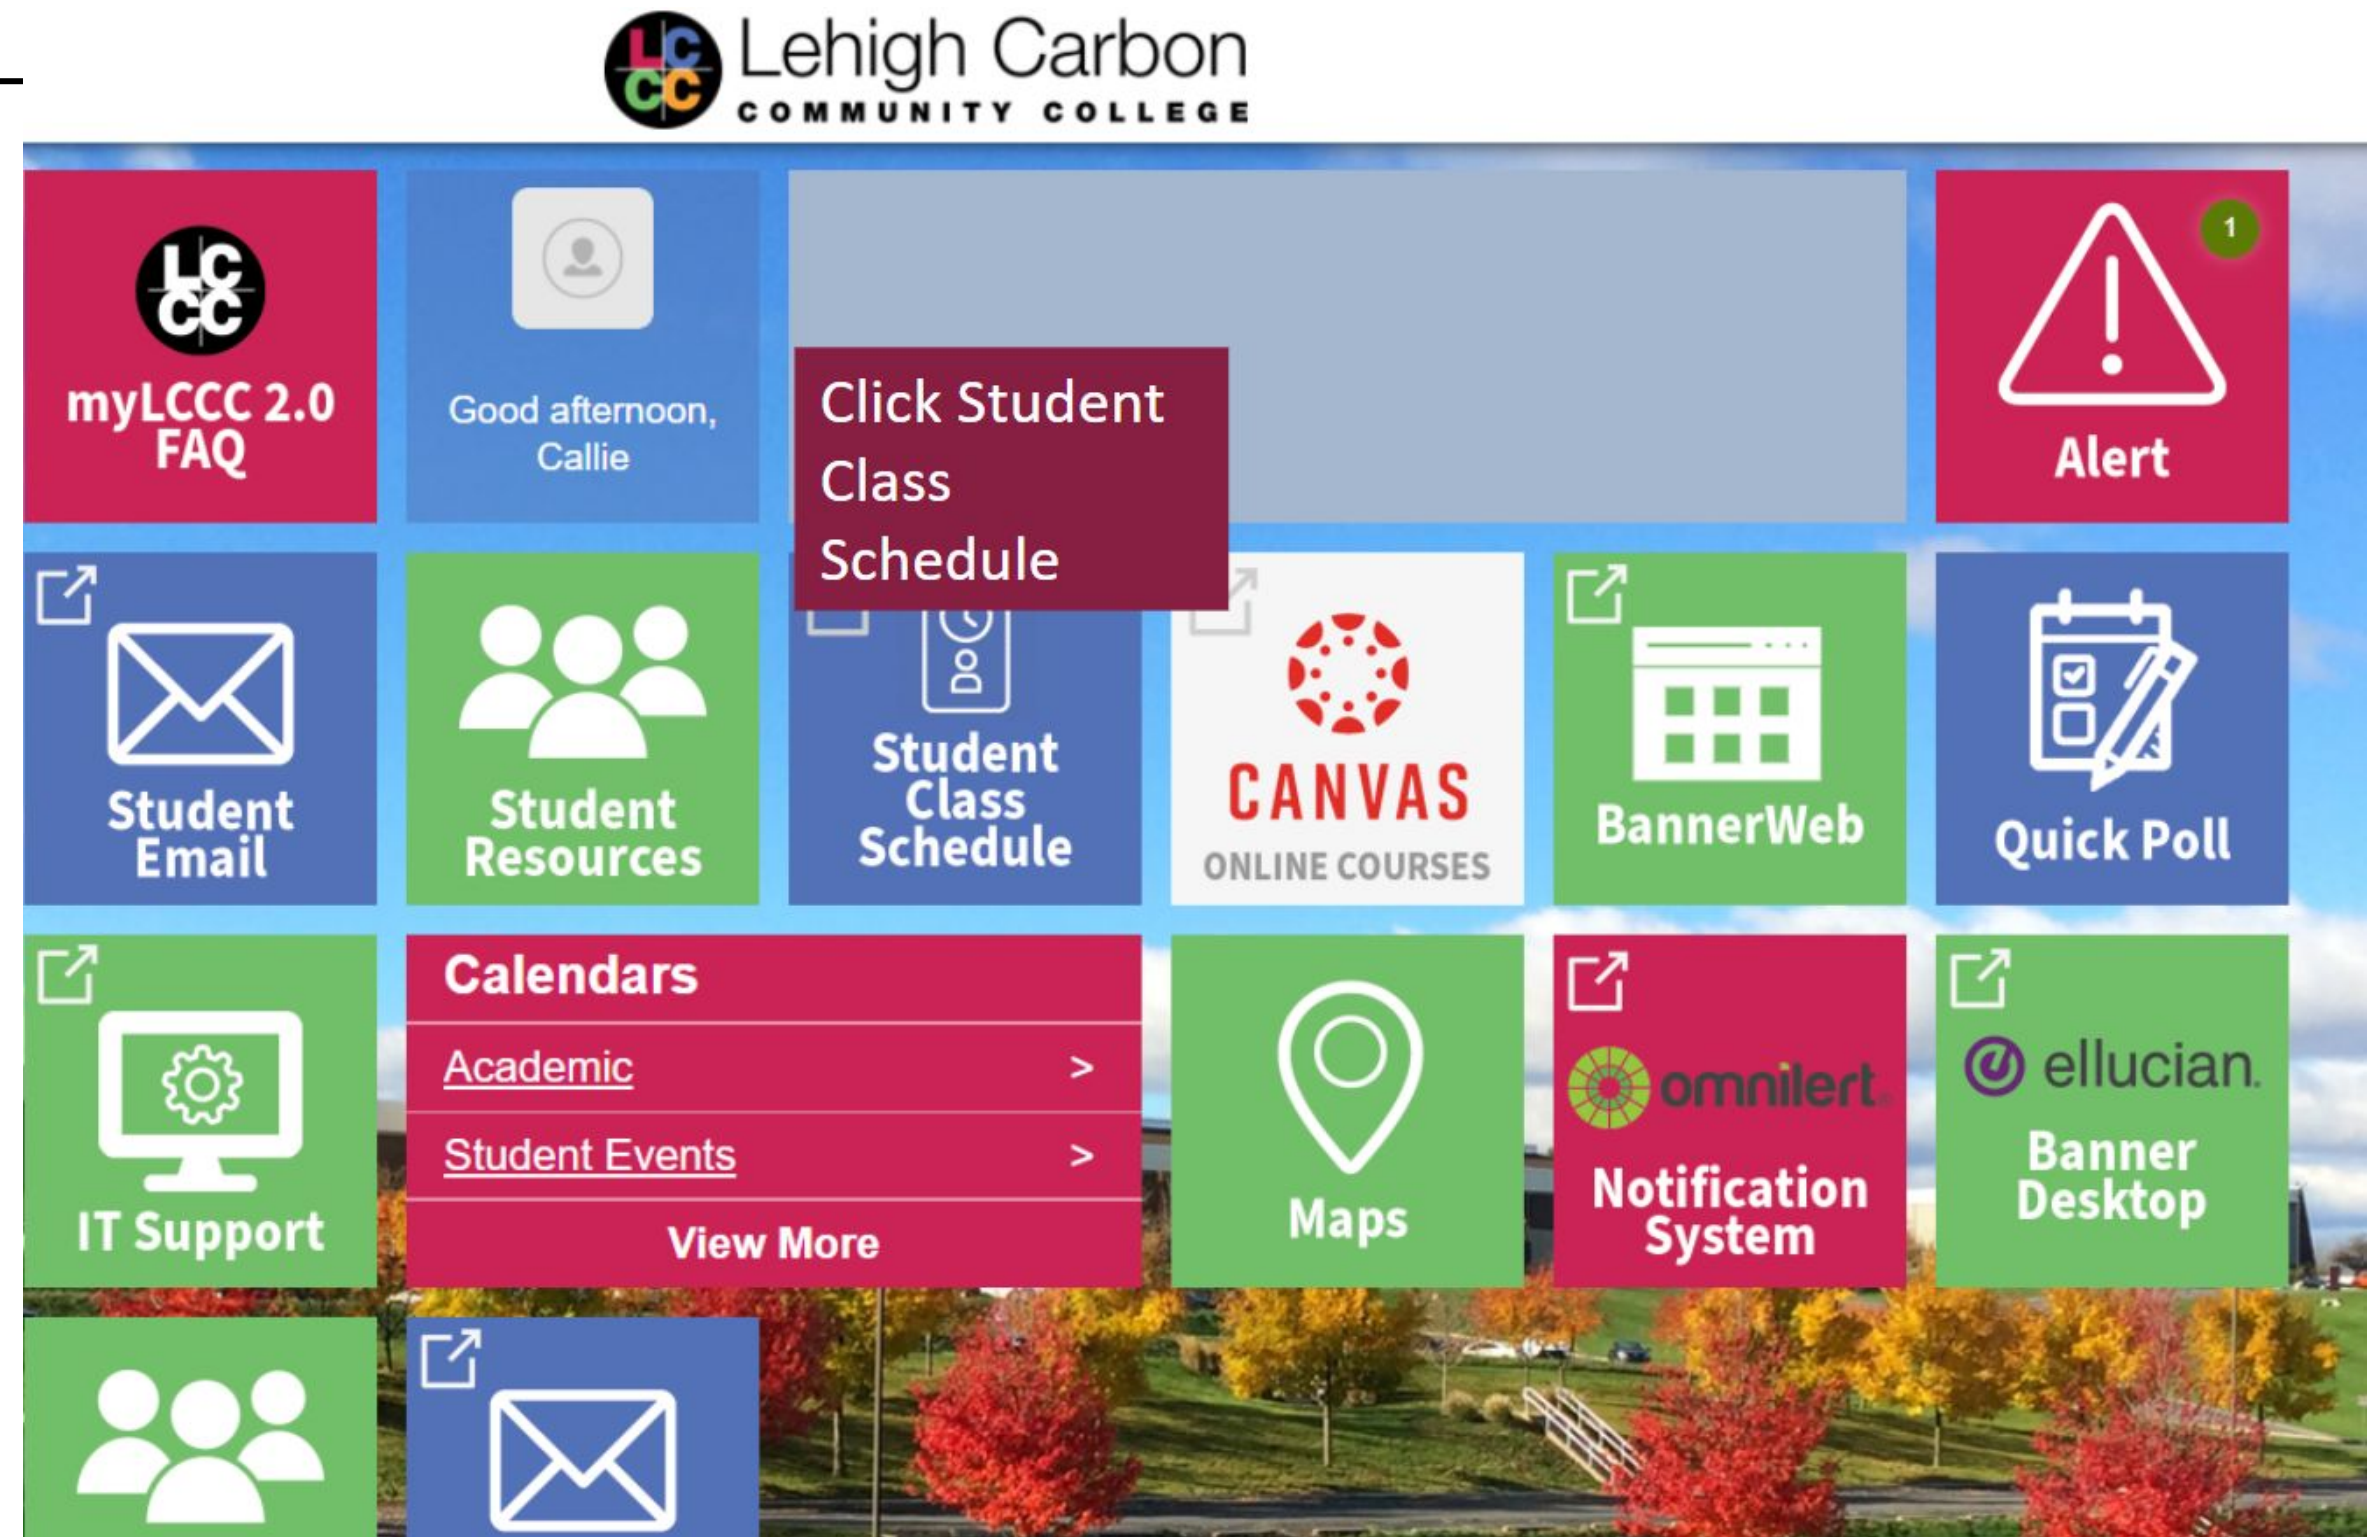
LCCC Lehigh Carbon COMMUNITY COLLEGE

LCCC
myLCCC 2.0 FAQ

Good afternoon, Callie

Click Student Class Schedule

1
Alert

Student Email

Student Resources

Student Class Schedule

CANVAS
ONLINE COURSES

BannerWeb

Quick Poll

IT Support

Calendars
Academic >
Student Events >
View More

Maps

omnilert
Notification System

ellucian
Banner Desktop